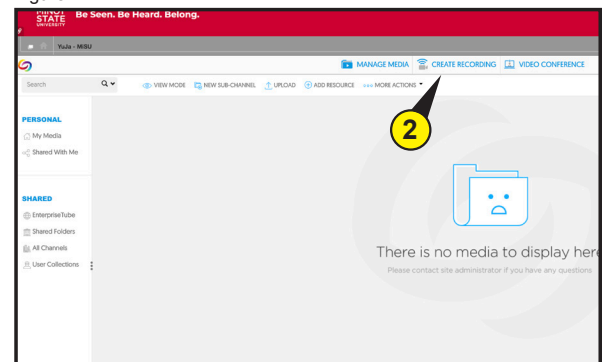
MINOT STATE UNIVERSITY Be Seen. Be Heard. Belong.

YuJa - MiSU

MANAGE MEDIA CREATE RECORDING VIDEO CONFERENCE

Search

VIEW MODE NEW SUB-CHANNEL UPLOAD ADD RESOURCE MORE ACTIONS

2

PERSONAL
My Media
Shared With Me

SHARED
EnterpriseTube
Shared Folders
All Channels
User Collections

There is no media to display here

Please contact site administrator if you have any questions